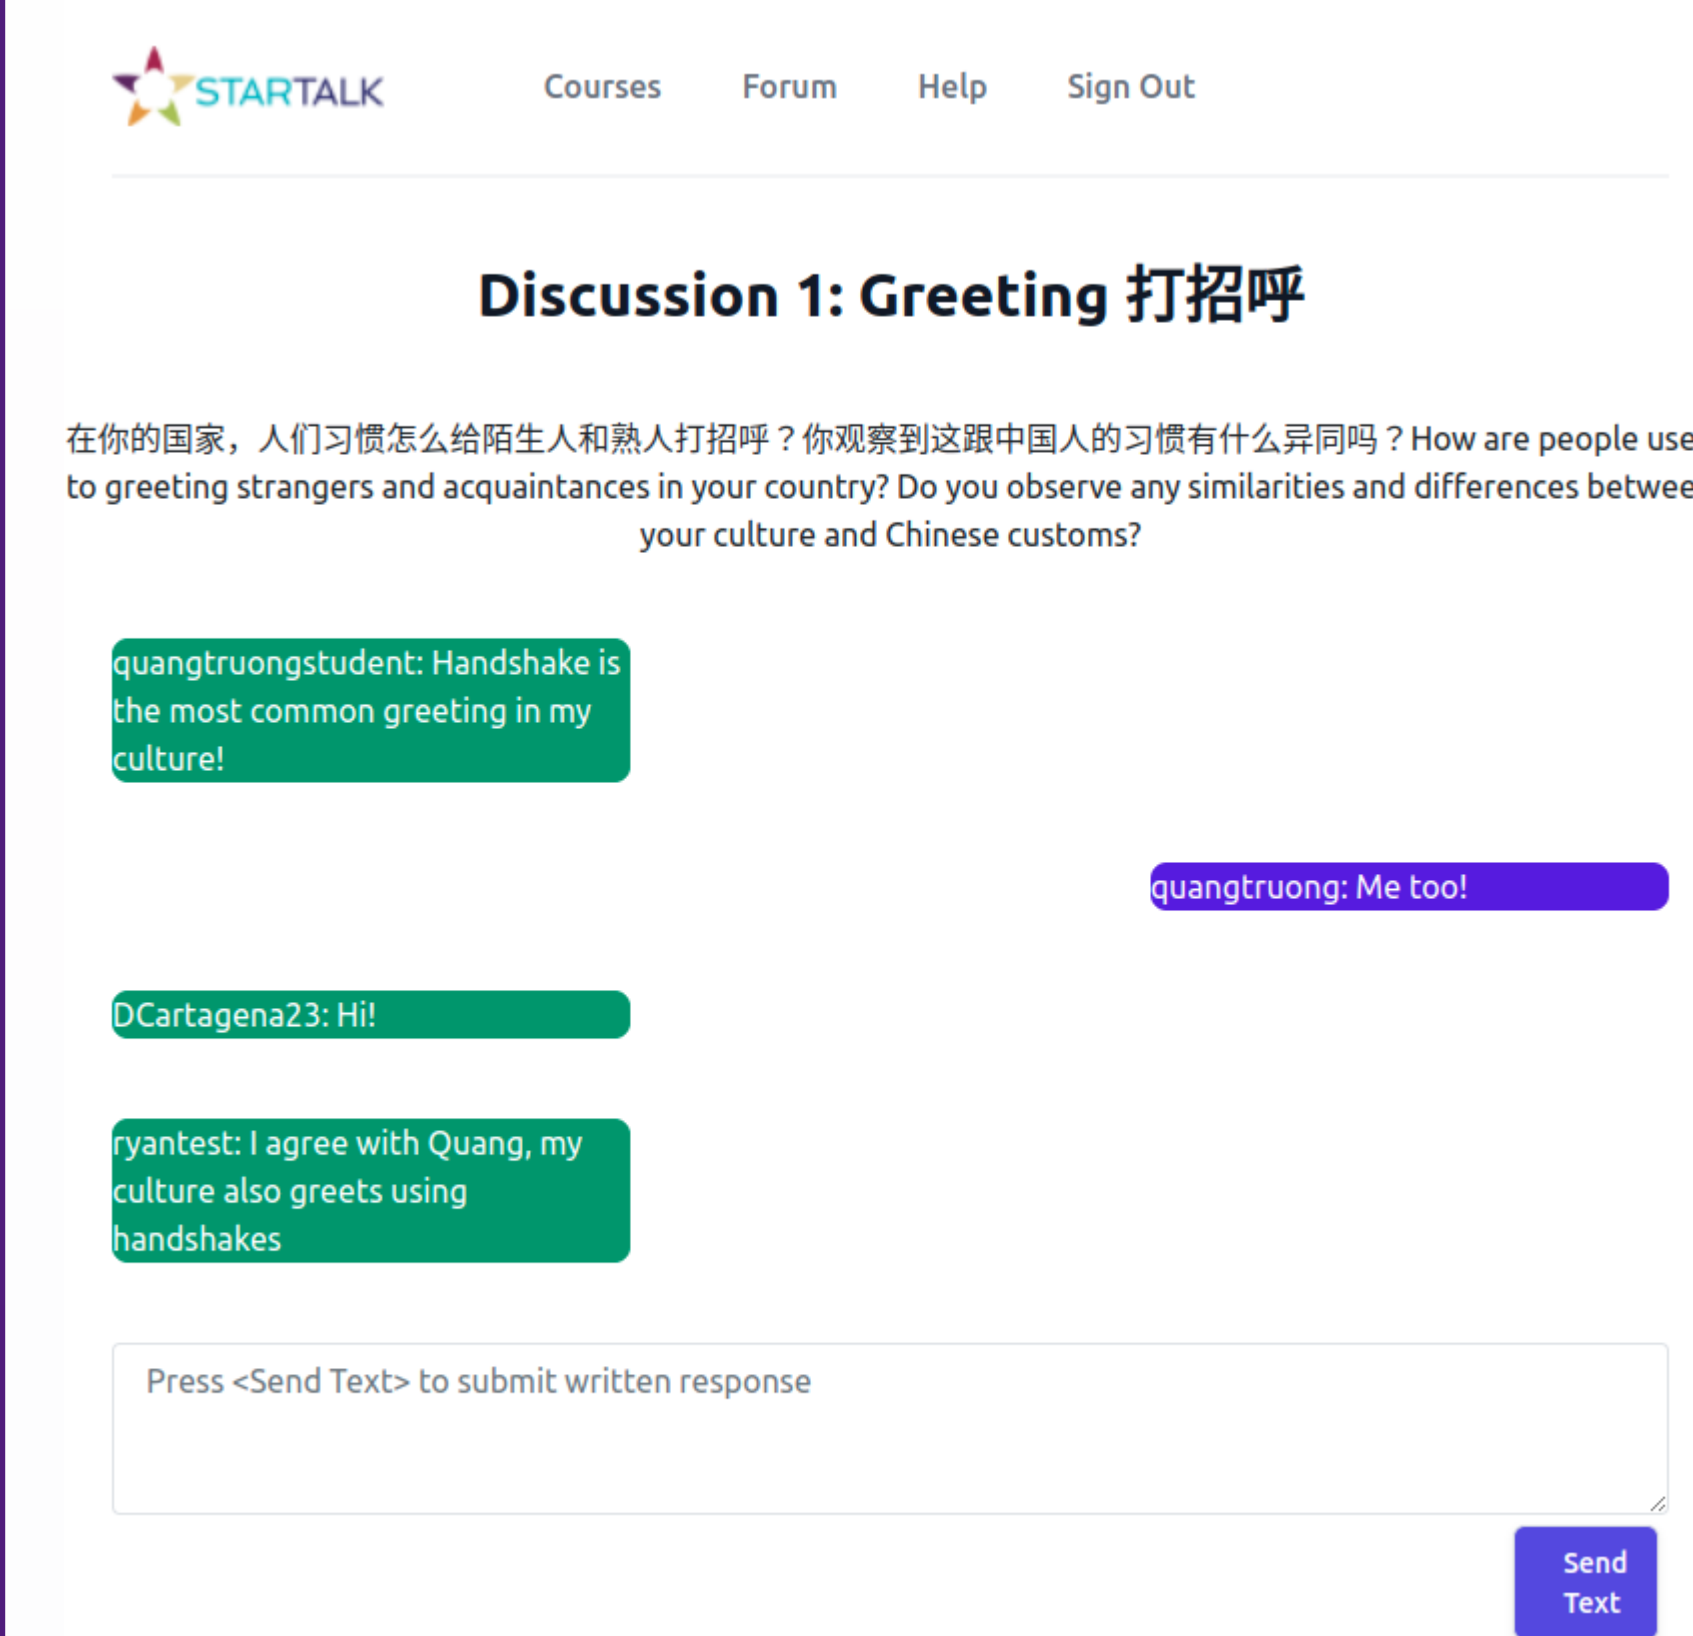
STARTALK

Courses Forum Help Sign Out

Discussion 1: Greeting 打招呼

在你的国家，人们习惯怎么给陌生人和熟人打招呼？你观察到这跟中国人的习惯有什么异同吗？How are people use to greeting strangers and acquaintances in your country? Do you observe any similarities and differences betwee your culture and Chinese customs?

quangtruongstudent: Handshake is the most common greeting in my culture!

quangtruong: Me too!

DCartagena23: Hi!

ryantest: I agree with Quang, my culture also greets using handshakes

Press <Send Text> to submit written response

Send Text